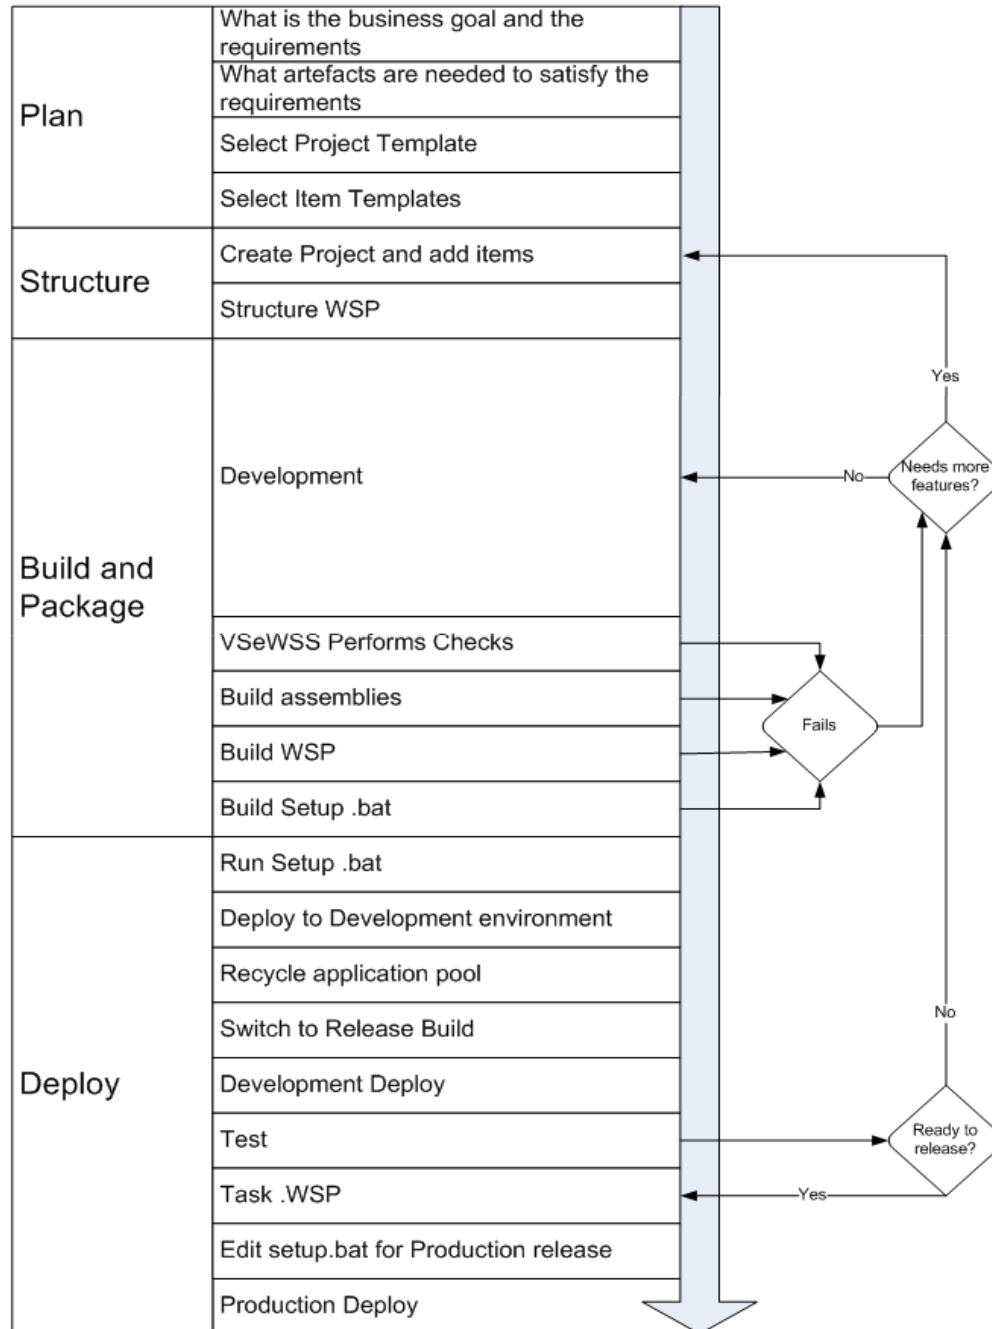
| | |
|---|---|
| Plan | What is the business goal and the requirements |
| | What artefacts are needed to satisfy the requirements |
| | Select Project Template |
| | Select Item Templates |
| Structure | Create Project and add items |
| | Structure WSP |
| Build and Package | Development |
| | VSeWSS Performs Checks |
| | Build assemblies |
| | Build WSP |
| | Build Setup .bat |
| Deploy | Run Setup .bat |
| | Deploy to Development environment |
| | Recycle application pool |
| | Switch to Release Build |
| | Development Deploy |
| | Test |
| | Task .WSP |
| | Edit setup.bat for Production release |
| | Production Deploy |

Yes

No

Needs more features?

Fails

No

Ready to release?

Yes